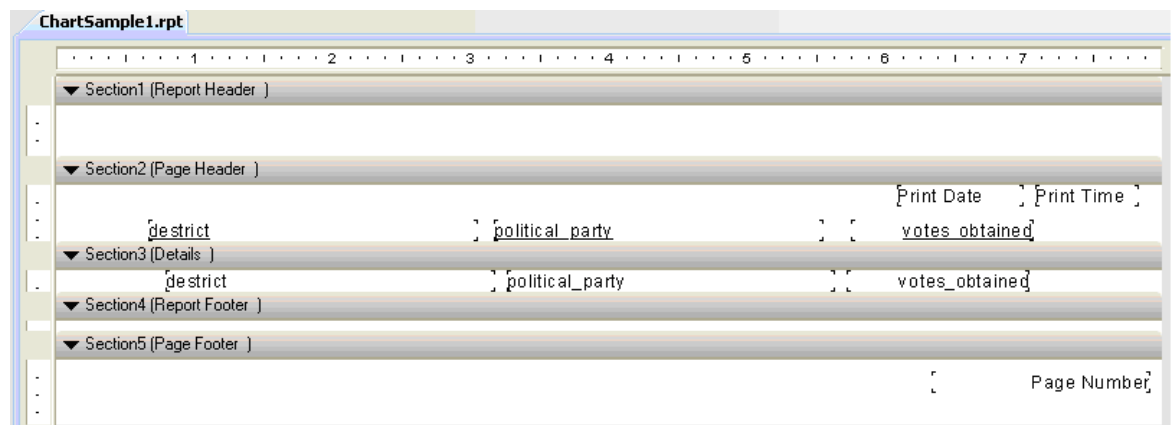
ChartSample1.rpt

1 2 3 4 5 6 7

Section1 (Report Header )

Section2 (Page Header )

Print Date Print Time

destrict political_party votes_obtained

Section3 (Details )

destrict political_party votes_obtained

Section4 (Report Footer )

Section5 (Page Footer )

Page Number